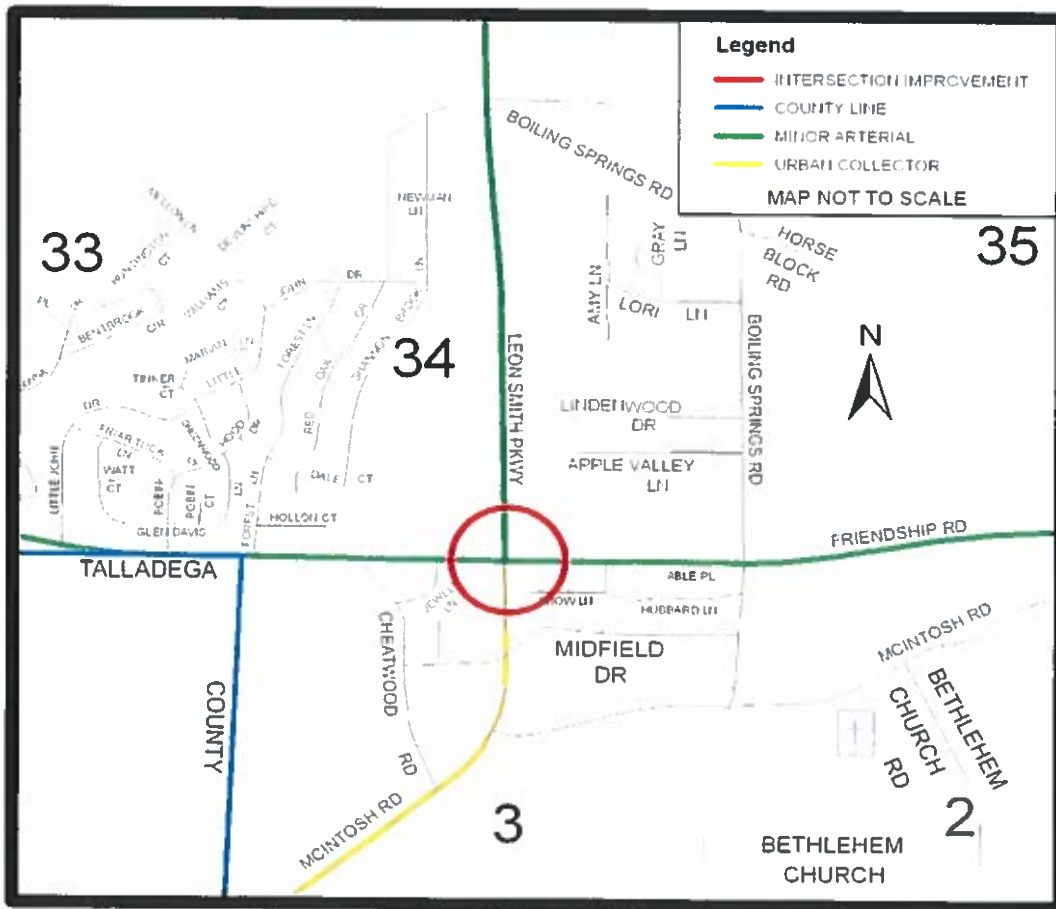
Legend
INTERSECTION IMPROVEMENT
COUNTY LINE
MINOR ARTERIAL
URBAN COLLECTOR
MAP NOT TO SCALE

33
34
35
3
2

BOILING SPRINGS RD
HORSE BLOCK RD
NEWMAN LN
GRAY LN
AMY LN
LORI LN
BOILING SPRINGS RD
LEON SMITH PKWY
LINDENWOOD DR
APPLE VALLEY LN
N
FRIENDSHIP RD
ABLE PL
HUBBARD LN
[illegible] LN
JEWELL LN
MIDFIELD DR
MCINTOSH RD
BETHLEHEM CHURCH RD
CHEATWOOD RD
MCINTOSH RD
BETHLEHEM CHURCH
TALLADEGA
COUNTY
HOLLON CT
GLEN DAVIS
LITTLE JOHN
WATT CT
FRIAR TUCK LN
TINKER CT
DR
CR
JOHN DR
MARIAN LN
LITTLE
ORCHARD
WOOD DR
FOREST LN
FORESTER
RED OAK CR
DALE CT
ROBIN
ROBIN CT
PL
WASHINGTON CT
BEN BROOK CR
WILLIAMS
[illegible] CT
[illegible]